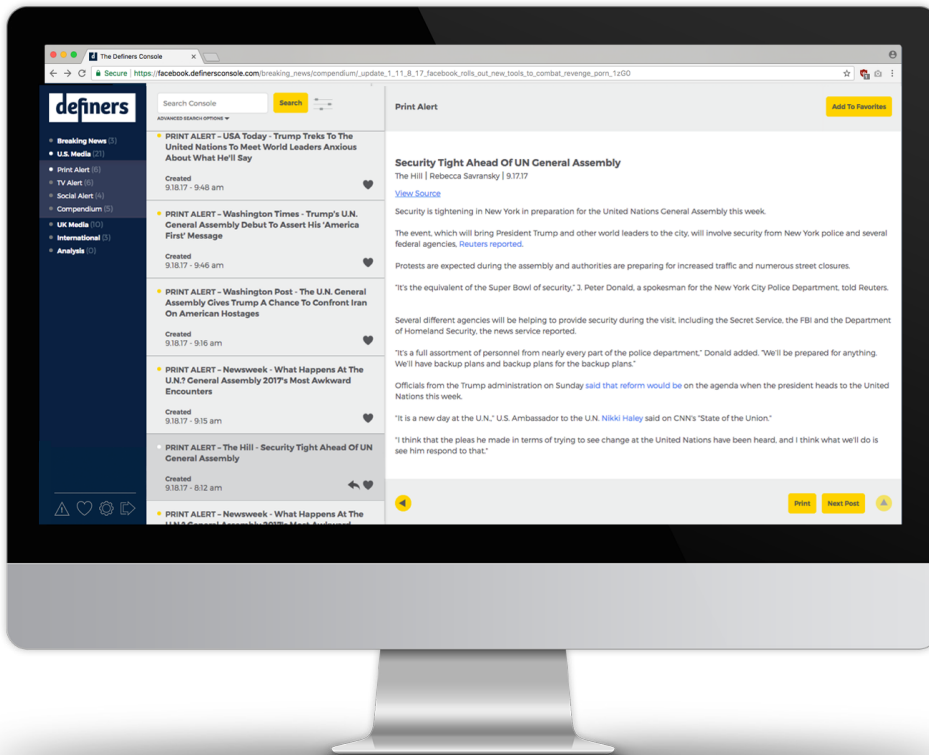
The Definers Console

Secure | https://facebook.definersconsole.com/breaking_news/compendium/_update_1_11_8_17_facebook_rolls_out_new_tools_to_combat_revenge_porn_1zG0

definers

Breaking News (3)
U.S. Media (21)
Print Alert (6)
TV Alert (6)
Social Alert (4)
Compendium (5)
UK Media (10)
International (3)
Analysis (0)

Search Console
Search
ADVANCED SEARCH OPTIONS

PRINT ALERT – USA Today - Trump Treks To The United Nations To Meet World Leaders Anxious About What He'll Say
Created
9.18.17 - 9:48 am

PRINT ALERT – Washington Times - Trump's U.N. General Assembly Debut To Assert His 'America First' Message
Created
9.18.17 - 9:46 am

PRINT ALERT – Washington Post - The U.N. General Assembly Gives Trump A Chance To Confront Iran On American Hostages
Created
9.18.17 - 9:16 am

PRINT ALERT – Newsweek - What Happens At The U.N.? General Assembly 2017's Most Awkward Encounters
Created
9.18.17 - 9:15 am

PRINT ALERT – The Hill - Security Tight Ahead Of UN General Assembly
Created
9.18.17 - 8:12 am

PRINT ALERT – Newsweek - What Happens At The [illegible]

Print Alert
Add To Favorites

Security Tight Ahead Of UN General Assembly
The Hill | Rebecca Savransky | 9.17.17

View Source

Security is tightening in New York in preparation for the United Nations General Assembly this week.

The event, which will bring President Trump and other world leaders to the city, will involve security from New York police and several federal agencies, Reuters reported.

Protests are expected during the assembly and authorities are preparing for increased traffic and numerous street closures.

"It's the equivalent of the Super Bowl of security," J. Peter Donald, a spokesman for the New York City Police Department, told Reuters.

Several different agencies will be helping to provide security during the visit, including the Secret Service, the FBI and the Department of Homeland Security, the news service reported.

"It's a full assortment of personnel from nearly every part of the police department," Donald added. "We'll be prepared for anything. We'll have backup plans and backup plans for the backup plans."

Officials from the Trump administration on Sunday said that reform would be on the agenda when the president heads to the United Nations this week.

"It is a new day at the U.N.," U.S. Ambassador to the U.N. Nikki Haley said on CNN's "State of the Union."

"I think that the pleas he made in terms of trying to see change at the United Nations have been heard, and I think what we'll do is see him respond to that."

Print
Next Post